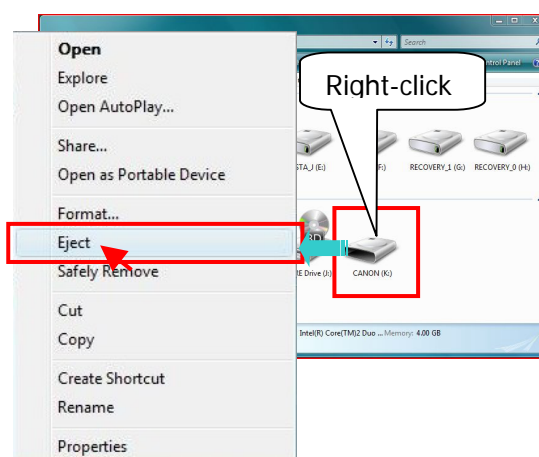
Open
Explore
Open AutoPlay...
Share...
Open as Portable Device
Format...
Eject
Safely Remove
Cut
Copy
Create Shortcut
Rename
Properties

Search
ntrol Panel
Right-click
STA_I (E:)
F:)
RECOVERY_1 (G:)
RECOVERY_0 (H:)
3D
E Drive (J:)
CANON (K:)
Intel(R) Core(TM)2 Duo ... Memory: 4.00 GB